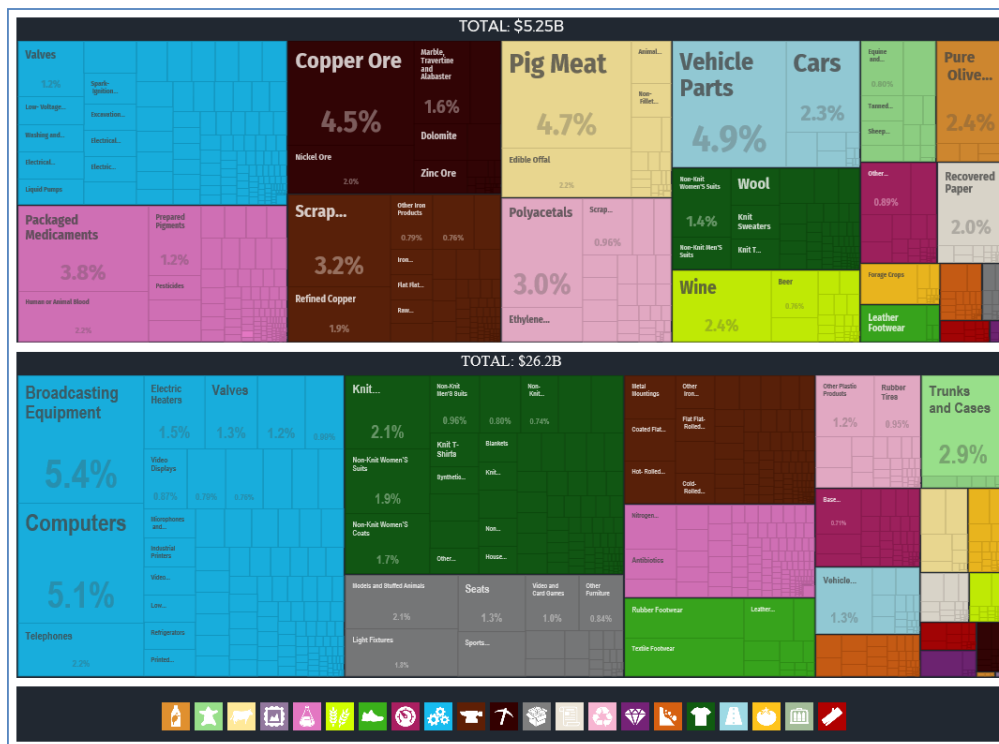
TOTAL: $5.25B

Valves
1.2%
Spark-Ignition...
Low-Voltage...
Excavation...
Washing and...
Electrical...
Electrical...
Electric...
Liquid Pumps

Copper Ore
4.5%
Nickel Ore
2.0%
Marble, Travertine and Alabaster
1.6%
Dolomite
Zinc Ore

Pig Meat
4.7%
Animal...
Non-Fillet...
Edible Offal
2.2%

Vehicle Parts
4.9%
Cars
2.3%

Equine and...
0.80%
Tanned...
Sheep...

Pure Olive...
2.4%

Packaged Medicaments
3.8%
Human or Animal Blood
2.2%
Prepared Pigments
1.2%
Pesticides

Scrap...
3.2%
Refined Copper
1.9%
Other Iron Products
0.79%
0.76%
Iron...
Flat Flat...
Raw...

Polyacetals
3.0%
Ethylene...
Scrap...
0.96%

Non-Knit Women'S Suits
1.4%
Non-Knit Men'S Suits
Wool
Knit Sweaters
Knit T...

Other...
0.89%

Recovered Paper
2.0%

Wine
2.4%
Beer
0.76%

Forage Crops
Leather Footwear

TOTAL: $26.2B

Broadcasting Equipment
5.4%
Computers
5.1%
Telephones
2.2%
Electric Heaters
1.5%
Valves
1.3%
1.2%
0.88%
Video Displays
0.87%
0.78%
0.76%
Microphones and...
Industrial Printers
Video...
Low...
Refrigerators
Printed...

Knit...
2.1%
Non-Knit Women'S Suits
1.9%
Non-Knit Women'S Coats
1.7%
Non-Knit Men'S Suits
0.96%
0.80%
Non-Knit...
0.74%
Knit T-Shirts
Synthetic...
Blankets
Knit...
Non...
Other...
House...

Models and Stuffed Animals
2.1%
Light Fixtures
1.0%
Seats
1.3%
Sports...
Video and Card Games
1.0%
Other Furniture
0.84%

Metal Mountings
Other Iron...
Coated Flat...
Flat Flat-Rolled...
Hot- Rolled...
Cold-Rolled...

Nitrogen...
Antibiotics

Rubber Footwear
Leather...
Textile Footwear

Other Plastic Products
1.2%
Rubber Tires
0.95%
Base...
0.71%
Vehicle...
1.3%

Trunks and Cases
2.9%